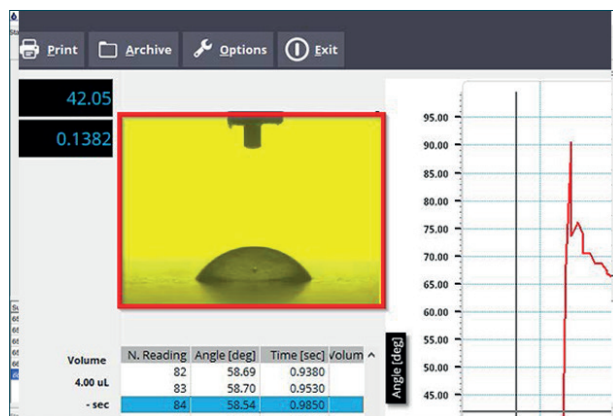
Print Archive Options Exit

42.05

0.1382

95.00
90.00
85.00
80.00
75.00
70.00
65.00
60.00
55.00
50.00
45.00

Angle [deg]

Volume
4.00 uL
- sec

| N. Reading | Angle [deg] | Time [sec] | Volum |
|---|---|---|---|
| 82 | 58.69 | 0.9380 | |
| 83 | 58.70 | 0.9530 | |
| 84 | 58.54 | 0.9850 | |